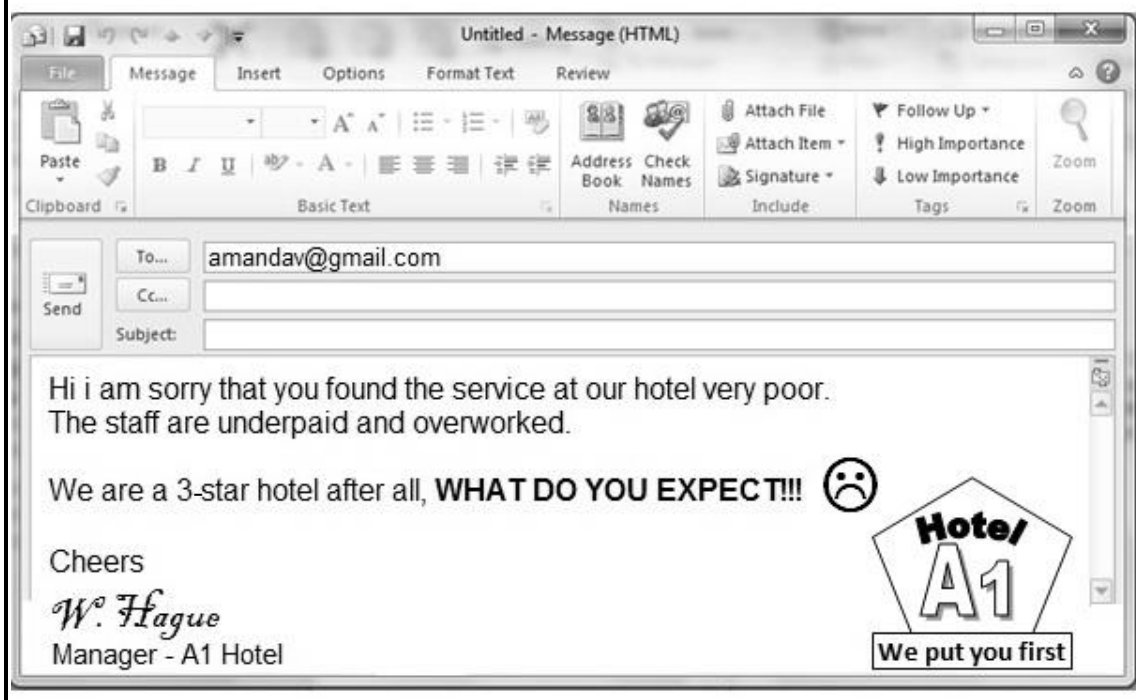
Untitled - Message (HTML)

File | Message | Insert | Options | Format Text | Review

Paste
Clipboard

B I U
Basic Text

Address Book | Check Names
Names

Attach File
Attach Item
Signature
Include

Follow Up
High Importance
Low Importance
Tags

Zoom
Zoom

Send

To... amandav@gmail.com
Cc...
Subject:

Hi i am sorry that you found the service at our hotel very poor.
The staff are underpaid and overworked.

We are a 3-star hotel after all, **WHAT DO YOU EXPECT!!!**

Cheers

W. Hague

Manager - A1 Hotel

Hotel
A1
We put you first